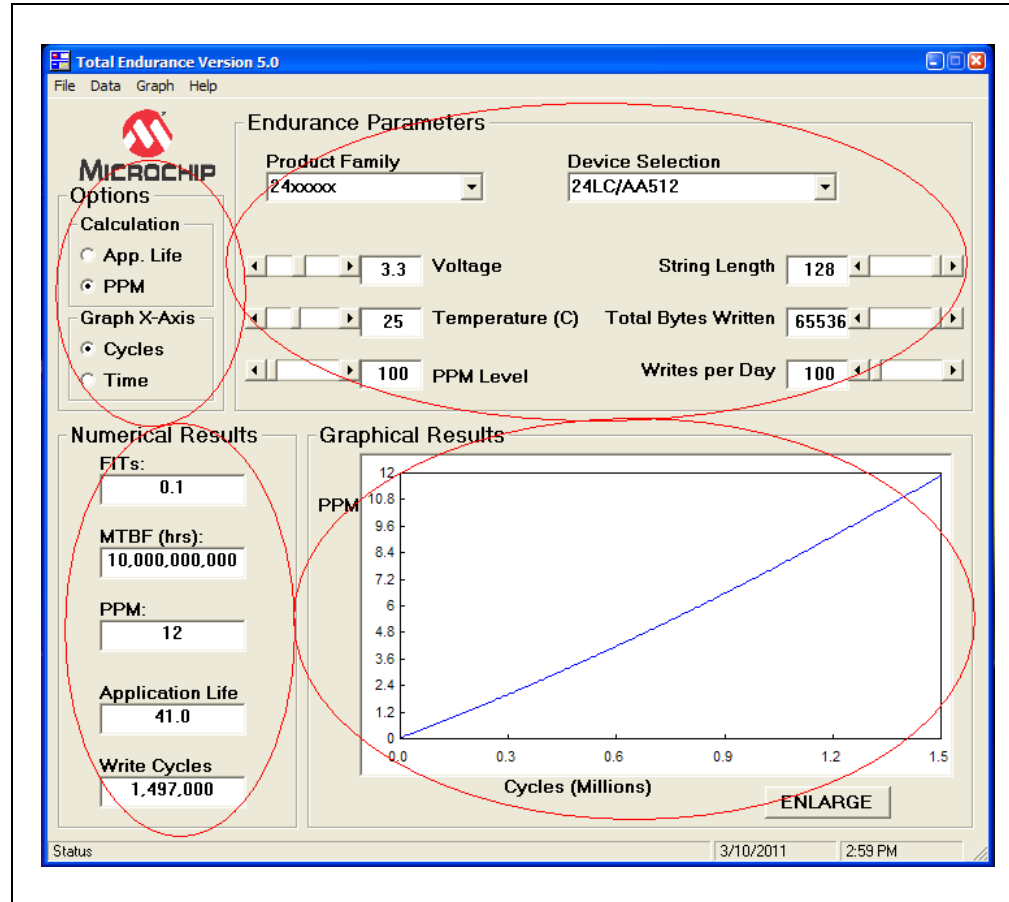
Total Endurance Version 5.0

File Data Graph Help

MICROCHIP

Options

Calculation

App. Life

PPM

Graph X-Axis

Cycles

Time

Endurance Parameters

Product Family

24xxxxx

Device Selection

24LC/AA512

3.3 Voltage

String Length 128

25 Temperature (C)

Total Bytes Written 65536

100 PPM Level

Writes per Day 100

Numerical Results

FITs:

0.1

MTBF (hrs):

10,000,000,000

PPM:

12

Application Life

41.0

Write Cycles

1,497,000

Graphical Results

PPM

12
10.8
9.6
8.4
7.2
6
4.8
3.6
2.4
1.2
0

0.0 0.3 0.6 0.9 1.2 1.5

Cycles (Millions)

ENLARGE

Status

3/10/2011

2:59 PM